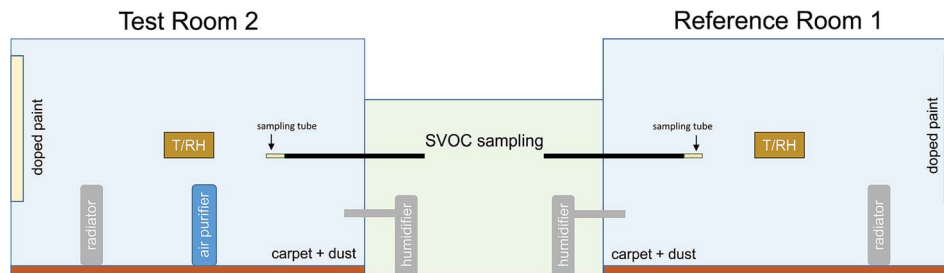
Test Room 2

Reference Room 1

doped paint

T/RH

sampling tube

SVOC sampling

sampling tube

T/RH

doped paint

radiator

air purifier

carpet + dust

humidifier

humidifier

carpet + dust

radiator